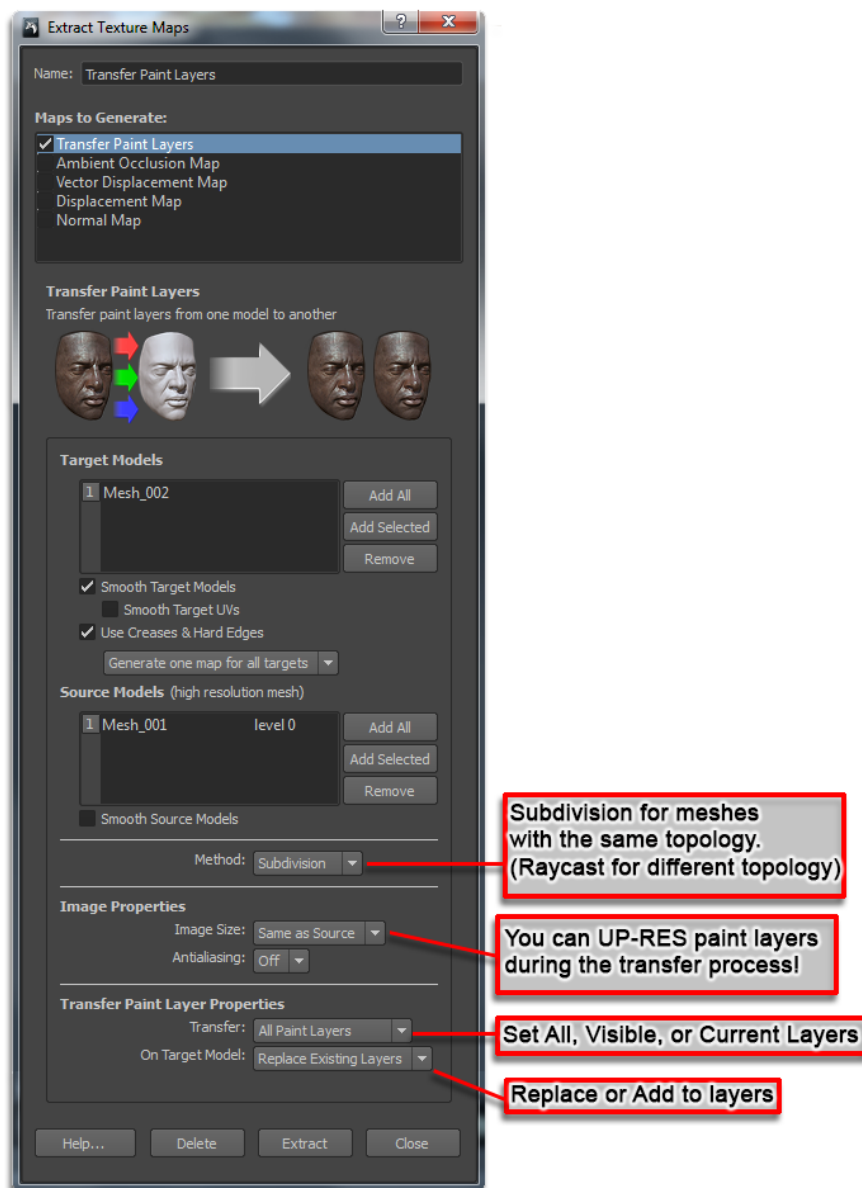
Extract Texture Maps

?

X

Name: Transfer Paint Layers

Maps to Generate:

✓ Transfer Paint Layers
Ambient Occlusion Map
Vector Displacement Map
Displacement Map
Normal Map

Transfer Paint Layers
Transfer paint layers from one model to another

Target Models

1 Mesh_002

Add All
Add Selected
Remove

✓ Smooth Target Models
Smooth Target UVs
✓ Use Creases & Hard Edges

Generate one map for all targets

Source Models (high resolution mesh)

1 Mesh_001 level 0

Add All
Add Selected
Remove

Smooth Source Models

Method: Subdivision

Subdivision for meshes with the same topology. (Raycast for different topology)

Image Properties

Image Size: Same as Source
Antialiasing: Off

You can UP-RES paint layers during the transfer process!

Transfer Paint Layer Properties

Transfer: All Paint Layers
On Target Model: Replace Existing Layers

Set All, Visible, or Current Layers

Replace or Add to layers

Help... Delete Extract Close